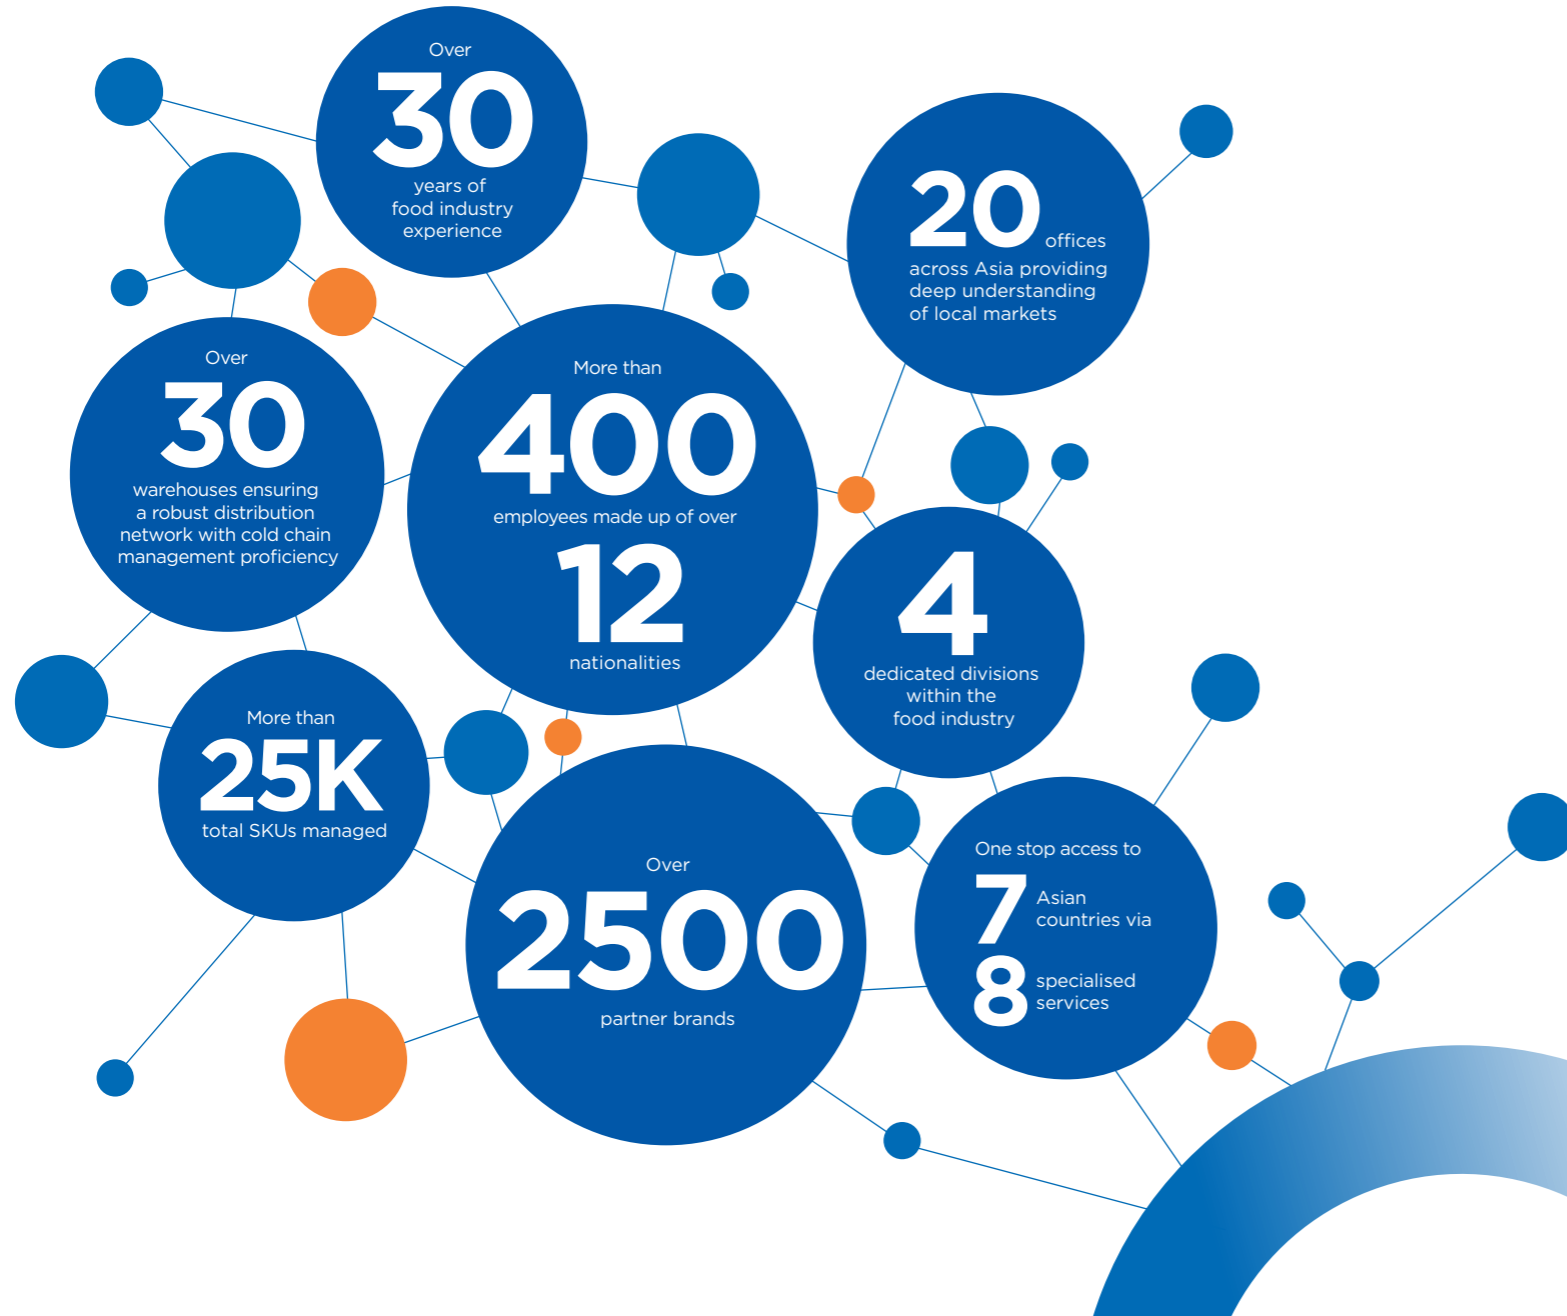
Over
30
years of food industry experience

20 offices
across Asia providing deep understanding of local markets

Over
30
warehouses ensuring a robust distribution network with cold chain management proficiency

More than
400
employees made up of over
12
nationalities

4
dedicated divisions within the food industry

More than
25K
total SKUs managed

Over
2500
partner brands

One stop access to
7 Asian countries via
8 specialised services